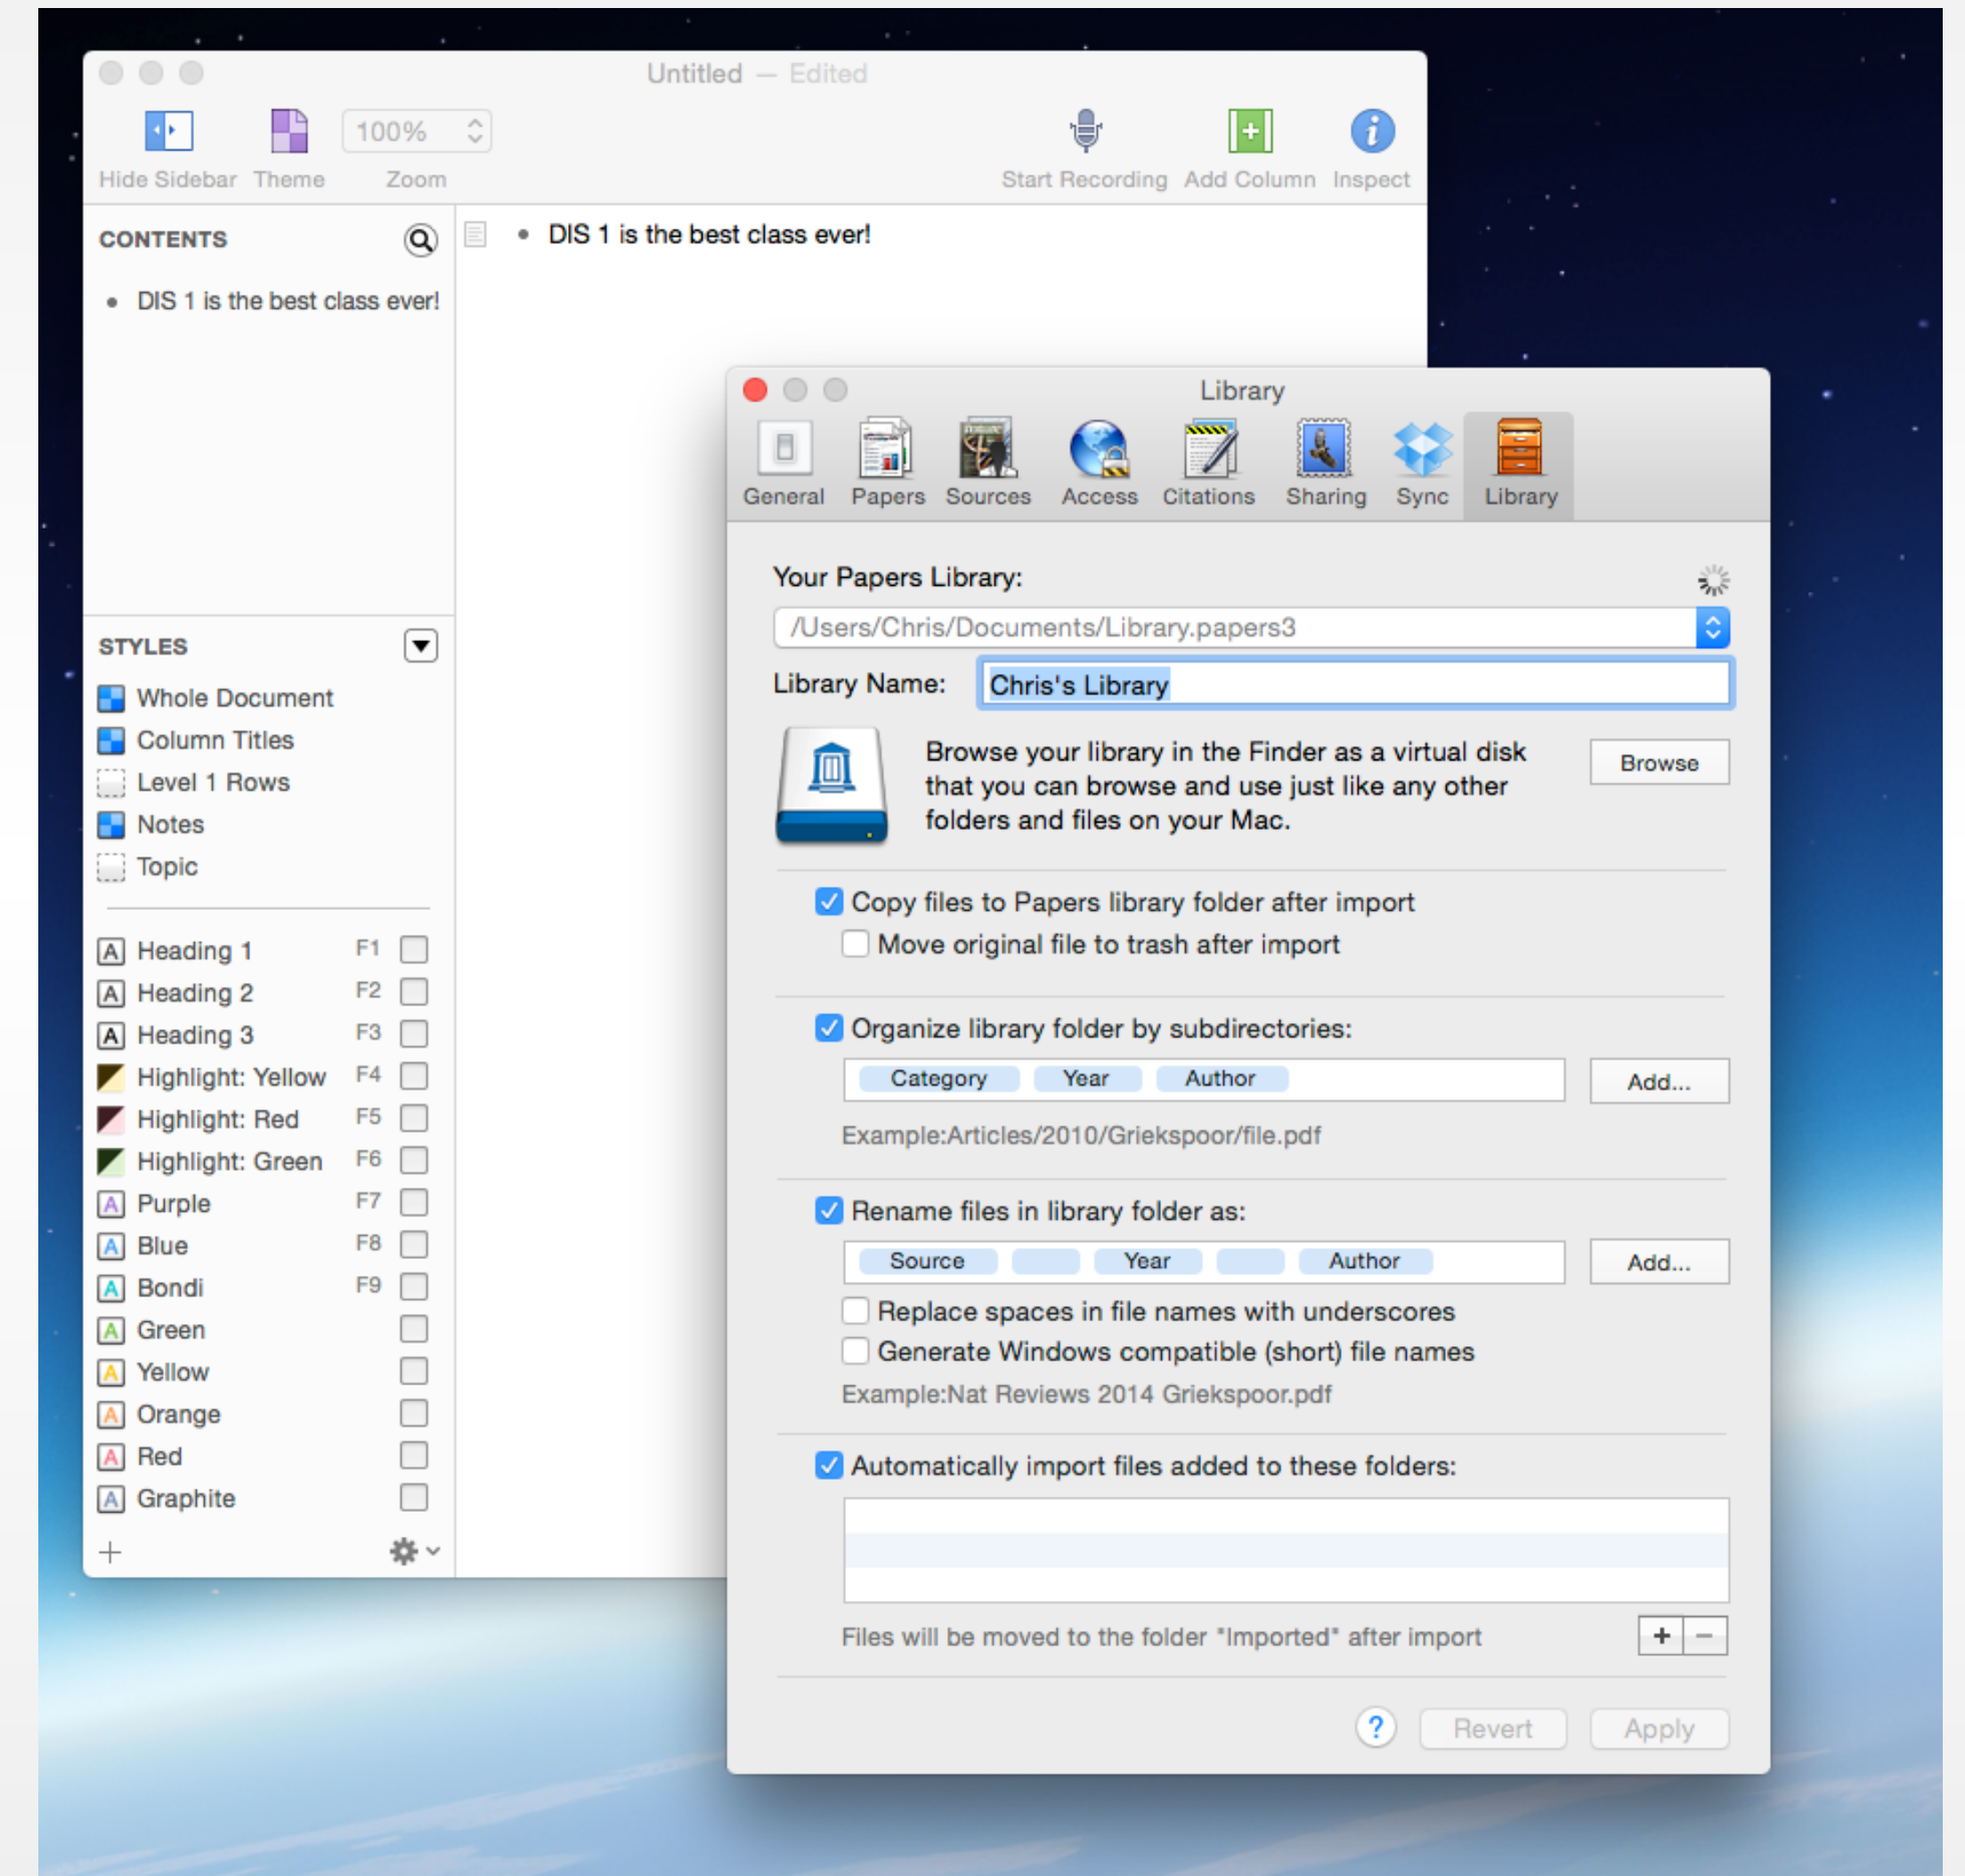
Untitled — Edited

Hide Sidebar Theme 100% Zoom Start Recording Add Column Inspect

CONTENTS

• DIS 1 is the best class ever!

• DIS 1 is the best class ever!

STYLES

Whole Document
Column Titles
Level 1 Rows
Notes
Topic

Heading 1 F1
Heading 2 F2
Heading 3 F3
Highlight: Yellow F4
Highlight: Red F5
Highlight: Green F6
Purple F7
Blue F8
Bondi F9
Green
Yellow
Orange
Red
Graphite

Library

General Papers Sources Access Citations Sharing Sync Library

Your Papers Library:

/Users/Chris/Documents/Library.papers3

Library Name: Chris's Library

Browse your library in the Finder as a virtual disk that you can browse and use just like any other folders and files on your Mac.

Browse

Copy files to Papers library folder after import
Move original file to trash after import

Organize library folder by subdirectories:

Category Year Author

Add...

Example:Articles/2010/Griekspoor/file.pdf

Rename files in library folder as:

Source Year Author

Add...

Replace spaces in file names with underscores
Generate Windows compatible (short) file names

Example:Nat Reviews 2014 Griekspoor.pdf

Automatically import files added to these folders:

Files will be moved to the folder "Imported" after import

+ −

? Revert Apply